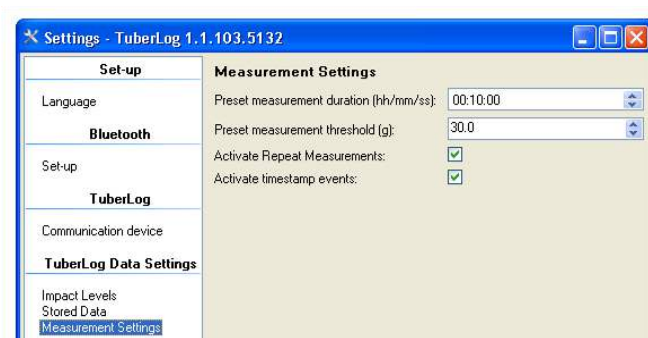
Settings - TuberLog 1.1.103.5132

Set-up

Language

Bluetooth

Set-up

TuberLog

Communication device

TuberLog Data Settings

Impact Levels
Stored Data
Measurement Settings

Measurement Settings

Preset measurement duration (hh/mm/ss): 00:10:00

Preset measurement threshold (g): 30.0

Activate Repeat Measurements:

Activate timestamp events: